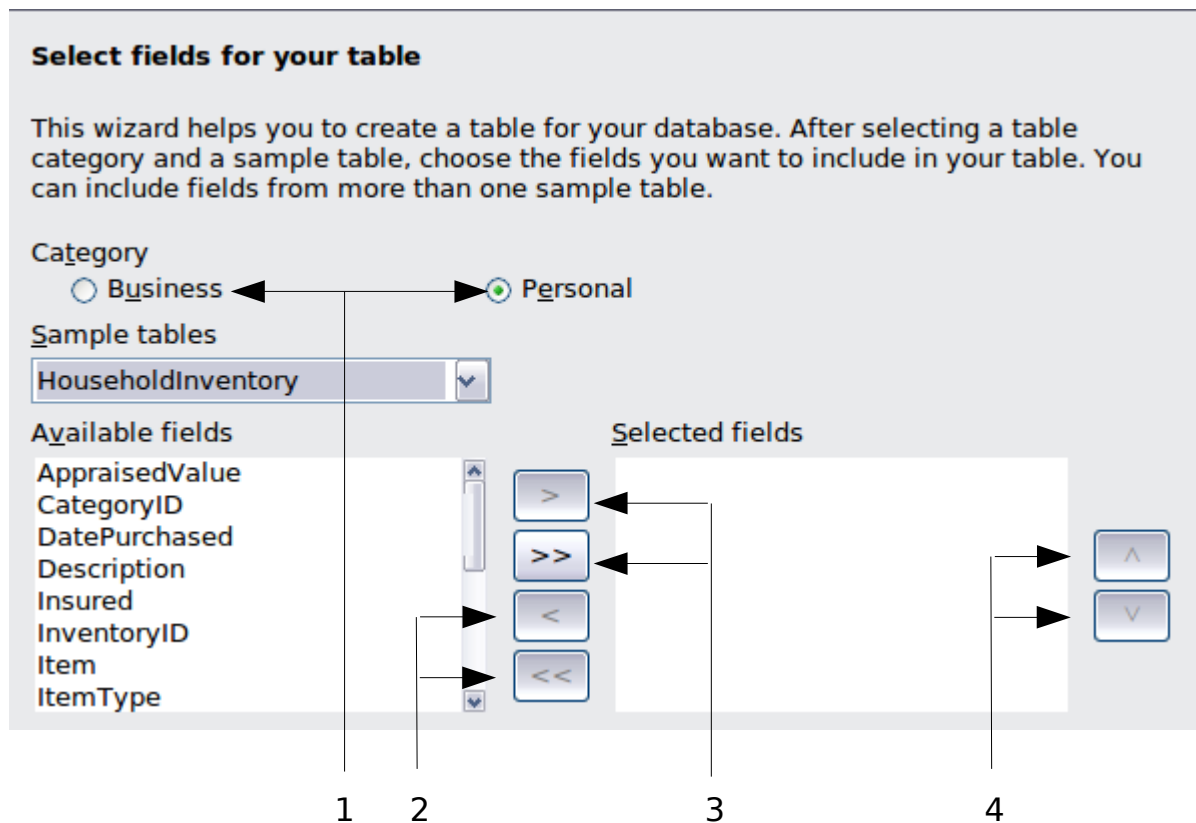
Select fields for your table

This wizard helps you to create a table for your database. After selecting a table category and a sample table, choose the fields you want to include in your table. You can include fields from more than one sample table.

Category

Business

Personal

Sample tables

HouseholdInventory

Available fields

AppraisedValue
CategoryID
DatePurchased
Description
Insured
InventoryID
Item
ItemType

>
>>
<
<<

Selected fields

^
v

1
2
3
4